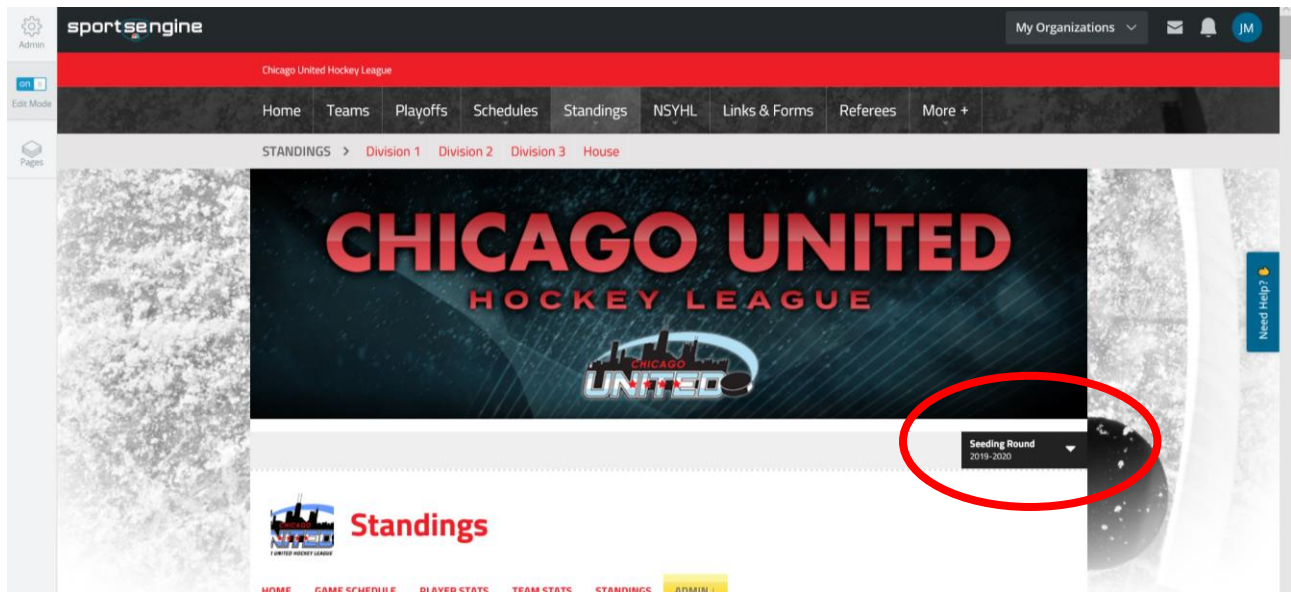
Admin

on

Edit Mode

Pages

sportsengine

My Organizations

JM

Chicago United Hockey League

Home Teams Playoffs Schedules Standings NSYHL Links & Forms Referees More +

STANDINGS > Division 1 Division 2 Division 3 House

CHICAGO UNITED
HOCKEY LEAGUE

CHICAGO
UNITED

Need Help?

Seeding Round
2019-2020

Standings

HOME GAME SCHEDULE PLAYER STATS TEAM STATS STANDINGS ADMIN